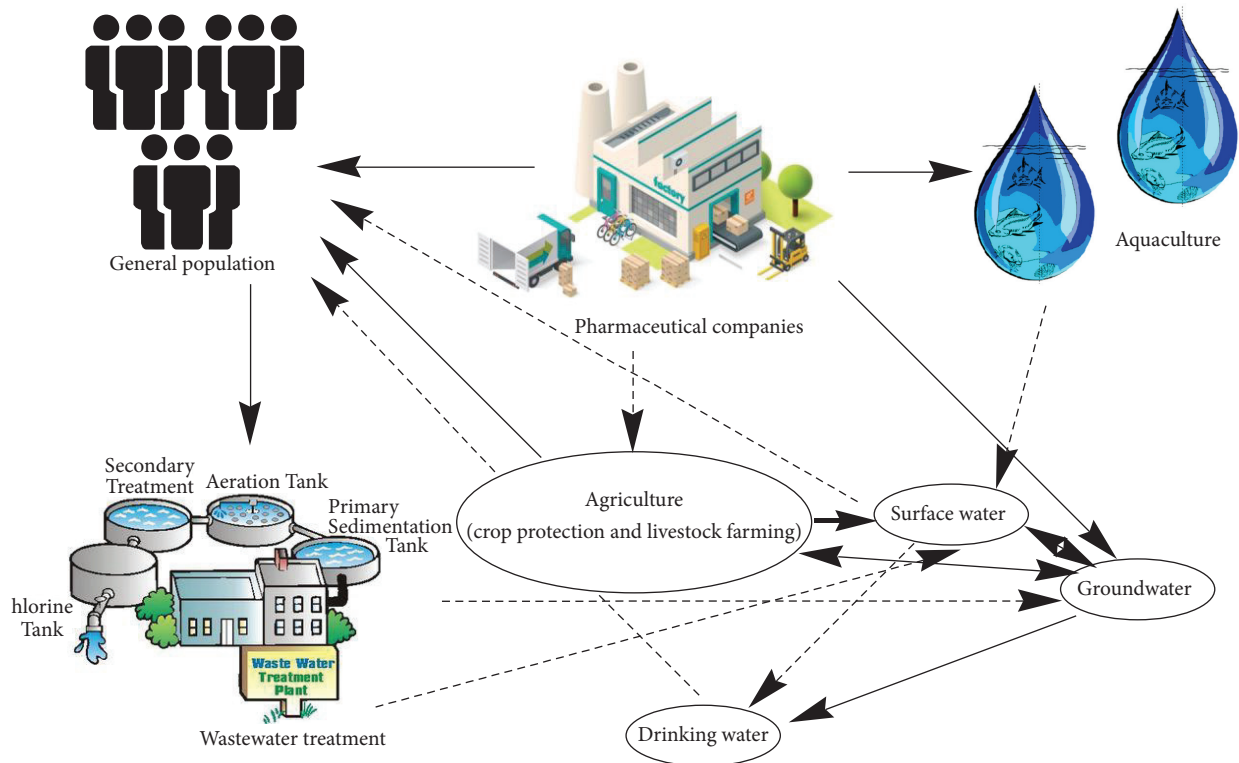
General population

factory

Pharmaceutical companies

Aquaculture

Secondary Treatment

Aeration Tank

Primary Sedimentation Tank

hlorine Tank

Waste Water Treatment Plant

Wastewater treatment

Agriculture (crop protection and livestock farming)

Surface water

Groundwater

Drinking water